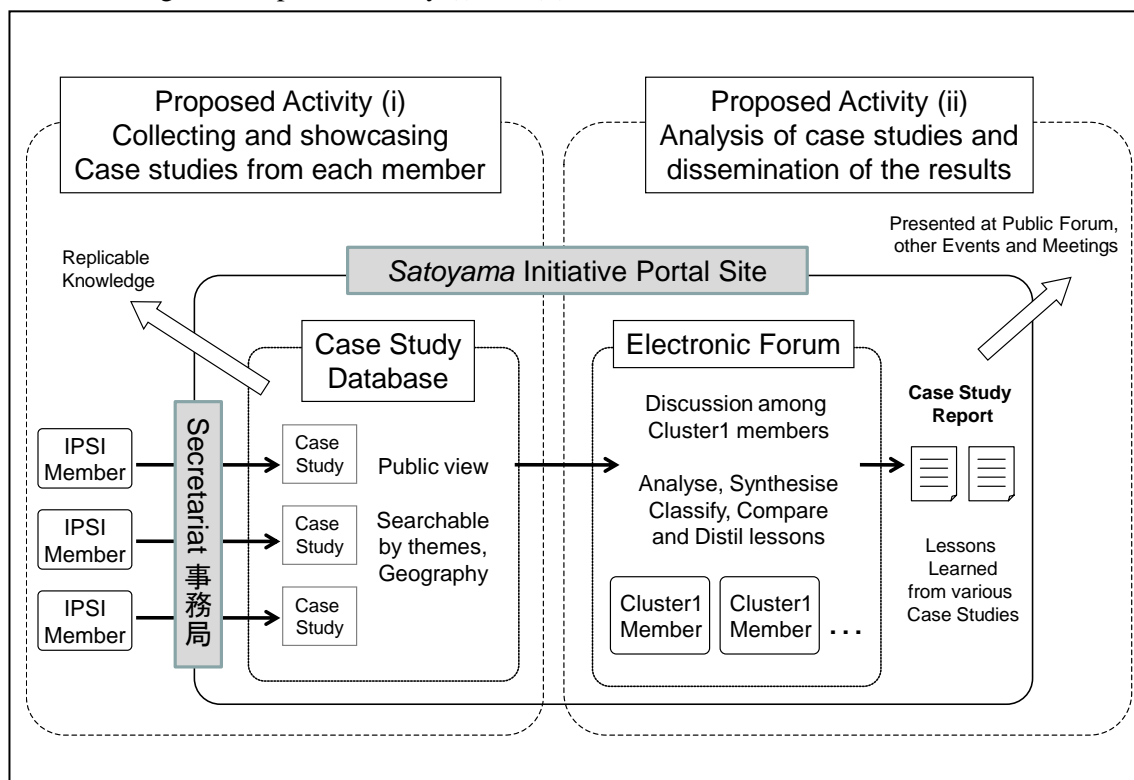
Proposed Activity (i)
Collecting and showcasing
Case studies from each member

Proposed Activity (ii)
Analysis of case studies and
dissemination of the results

Replicable Knowledge

Presented at Public Forum, other Events and Meetings

*Satoyama* Initiative Portal Site

Case Study Database

Electronic Forum

IPSI Member

IPSI Member

IPSI Member

Secretariat 事務局

Case Study

Case Study

Case Study

Public view

Searchable by themes, Geography

Discussion among Cluster1 members

Analyse, Synthesise Classify, Compare and Distil lessons

Cluster1 Member

Cluster1 Member

. . .

**Case Study Report**

Lessons Learned from various Case Studies